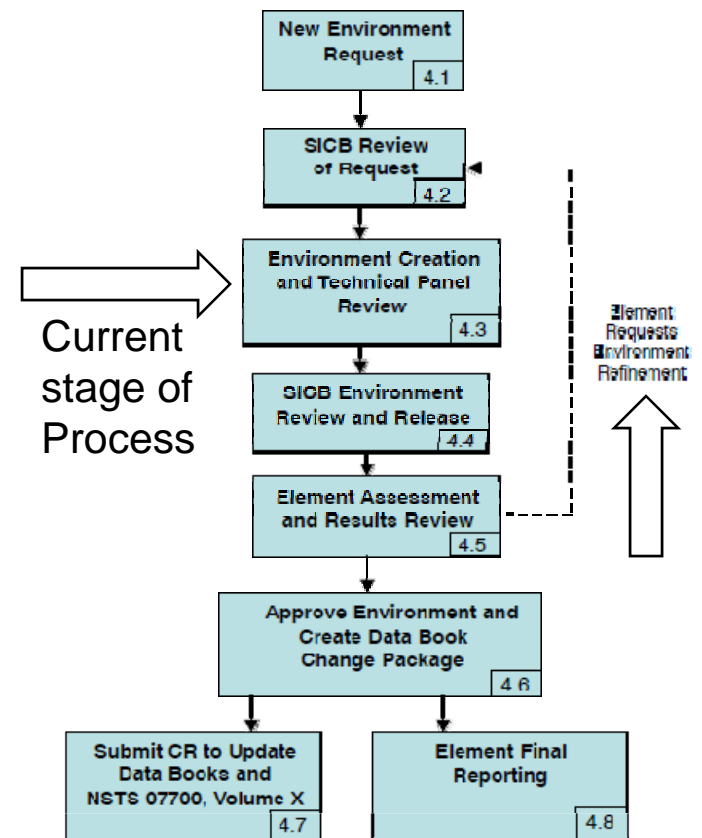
New Environment Request
4.1

SICB Review of Request
4.2

Environment Creation and Technical Panel Review
4.3

Current stage of Process

SICB Environment Review and Release
4.4

Element Assessment and Results Review
4.5

Element Requests Environment Refinement

Approve Environment and Create Data Book Change Package
4.6

Submit CR to Update Data Books and NSTS 07700, Volume X
4.7

Element Final Reporting
4.8